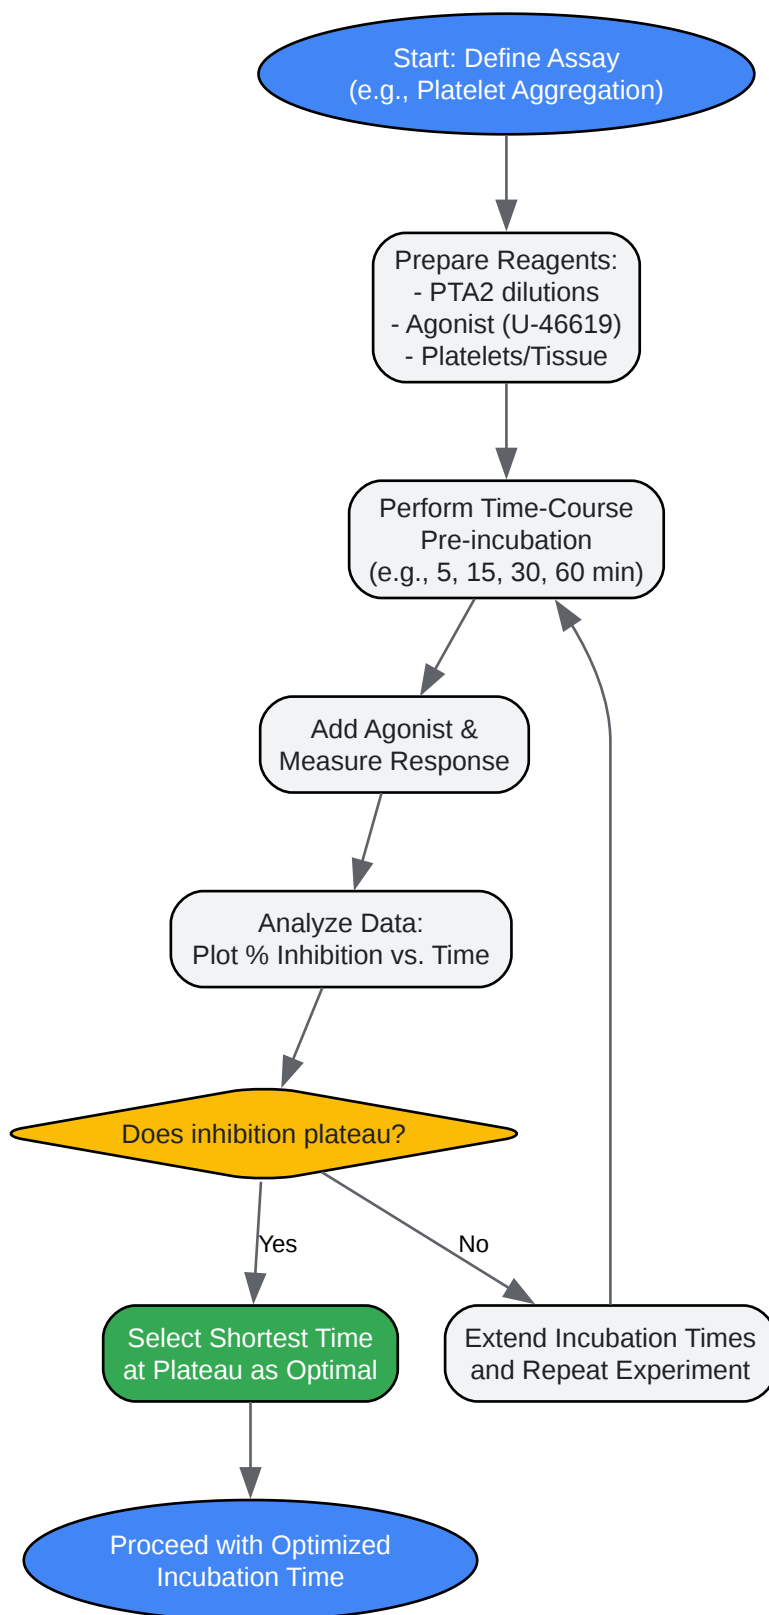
Start: Define Assay
(e.g., Platelet Aggregation)

Prepare Reagents:
- PTA2 dilutions
- Agonist (U-46619)
- Platelets/Tissue

Perform Time-Course
Pre-incubation
(e.g., 5, 15, 30, 60 min)

Add Agonist &
Measure Response

Analyze Data:
Plot % Inhibition vs. Time

Does inhibition plateau?

Yes

No

Select Shortest Time
at Plateau as Optimal

Extend Incubation Times
and Repeat Experiment

Proceed with Optimized
Incubation Time